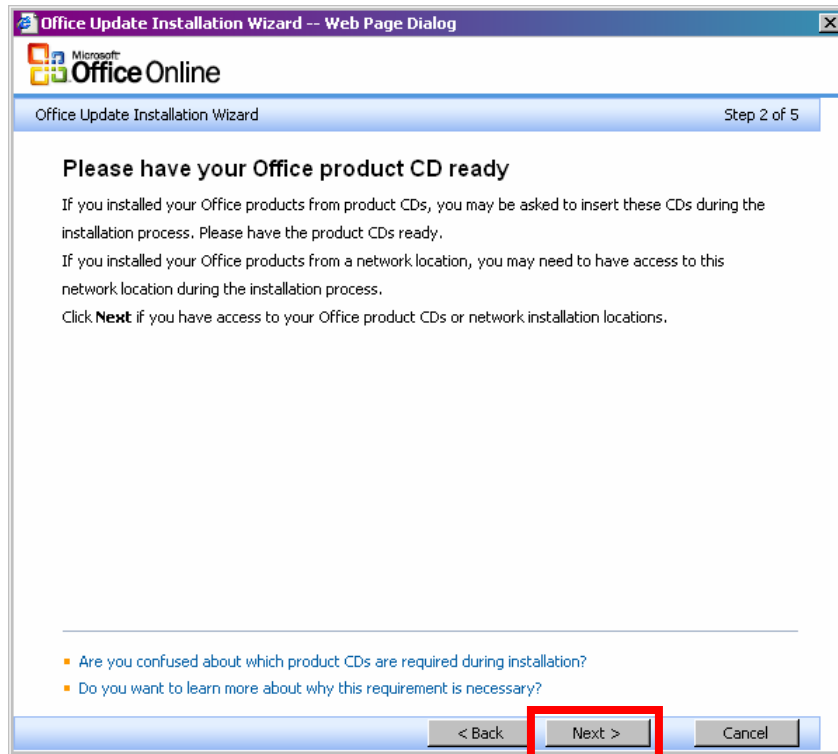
Office Update Installation Wizard -- Web Page Dialog

Microsoft Office Online

Office Update Installation Wizard

Step 2 of 5

Please have your Office product CD ready

If you installed your Office products from product CDs, you may be asked to insert these CDs during the installation process. Please have the product CDs ready.

If you installed your Office products from a network location, you may need to have access to this network location during the installation process.

Click **Next** if you have access to your Office product CDs or network installation locations.

- Are you confused about which product CDs are required during installation?
- Do you want to learn more about why this requirement is necessary?

< Back

Next >

Cancel